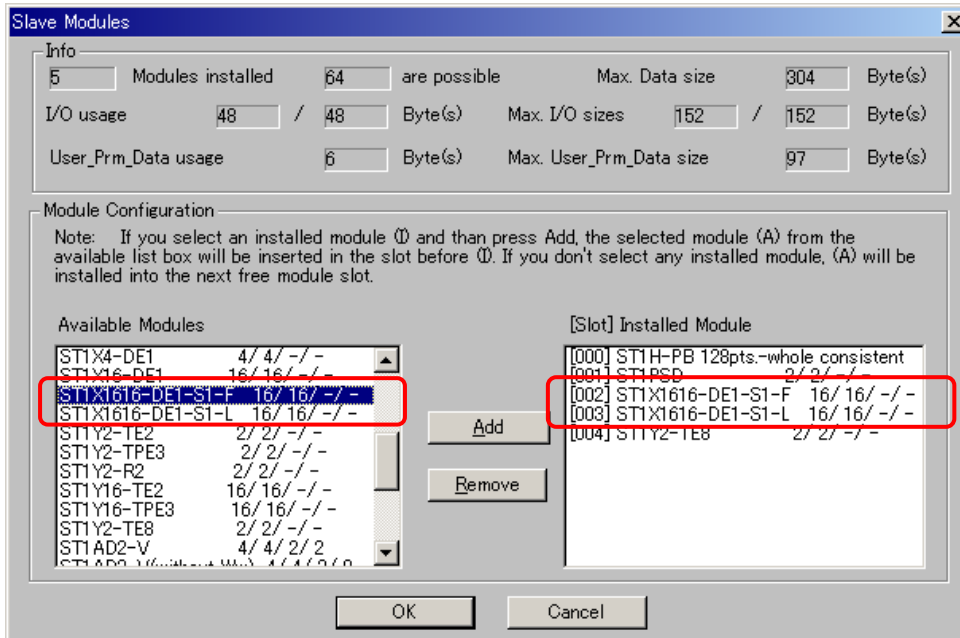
Slave Modules

Info

5 Modules installed 64 are possible Max. Data size 304 Byte(s)

I/O usage 48 / 48 Byte(s) Max. I/O sizes 152 / 152 Byte(s)

User_Prm_Data usage 6 Byte(s) Max. User_Prm_Data size 97 Byte(s)

Module Configuration

Note: If you select an installed module (I) and than press Add, the selected module (A) from the available list box will be inserted in the slot before (I). If you don't select any installed module, (A) will be installed into the next free module slot.

Available Modules

ST1X4-DE1 4/ 4/ -/ -
ST1X16-DE1 16/ 16/ -/ -
ST1X1616-DE1-S1-F 16/ 16/ -/ -
ST1X1616-DE1-S1-L 16/ 16/ -/ -
ST1Y2-TE2 2/ 2/ -/ -
ST1Y2-TPE3 2/ 2/ -/ -
ST1Y2-R2 2/ 2/ -/ -
ST1Y16-TE2 16/ 16/ -/ -
ST1Y16-TPE3 16/ 16/ -/ -
ST1Y2-TE8 2/ 2/ -/ -
ST1AD2-V 4/ 4/ 2/ 2
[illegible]

Add

Remove

[Slot] Installed Module

[000] ST1H-PB 128pts.-whole consistent
[001] ST1PSD 2/ 2/ -/ -
[002] ST1X1616-DE1-S1-F 16/ 16/ -/ -
[003] ST1X1616-DE1-S1-L 16/ 16/ -/ -
[004] ST1Y2-TE8 2/ 2/ -/ -

OK Cancel